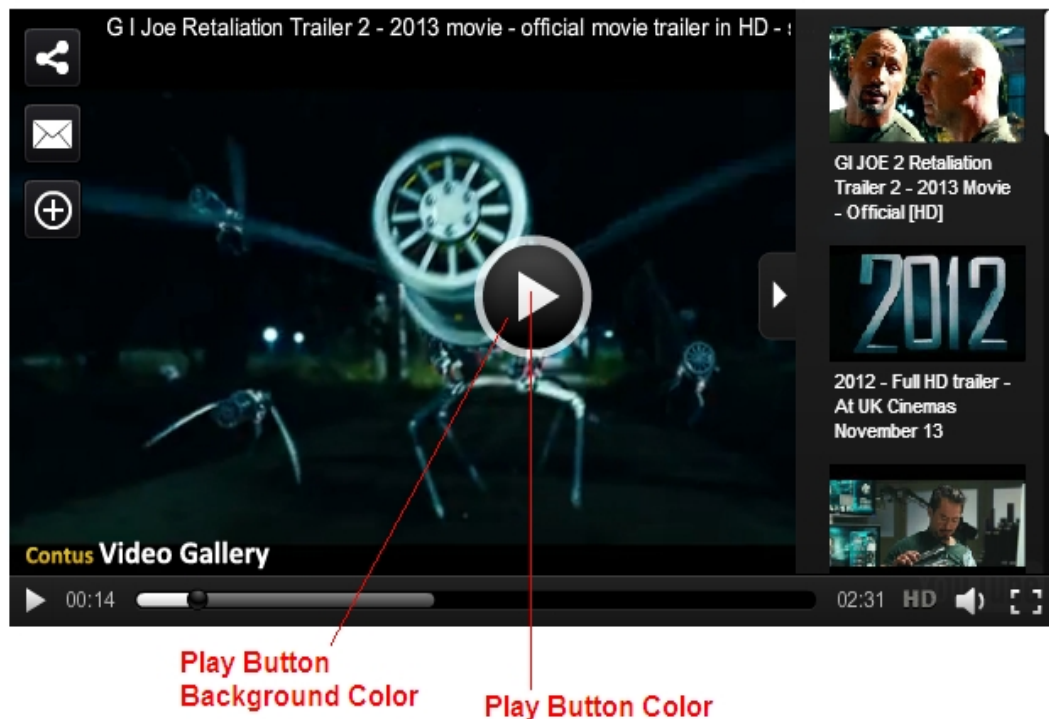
G I Joe Retaliation Trailer 2 - 2013 movie - official movie trailer in HD - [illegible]

GI JOE 2 Retaliation Trailer 2 - 2013 Movie - Official [HD]

2012

2012 - Full HD trailer - At UK Cinemas November 13

Contus Video Gallery

00:14

02:31 HD

Play Button Background Color

Play Button Color